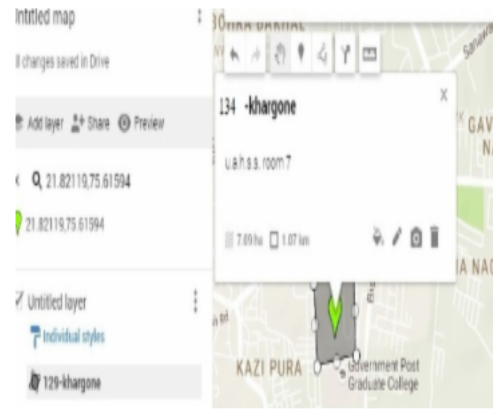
Untitled map
All changes saved in Drive
Add layer Share Preview
21.82119,75.61594
21.82119,75.61594
Untitled layer
Individual styles
129-khargone
BOHRA BAKHAL
134 -khargone
u.a.h.s.s. room 7
7.09 ha 1.07 km
GAV
NA
IA NAG
KAZI PURA
Government Post Graduate College